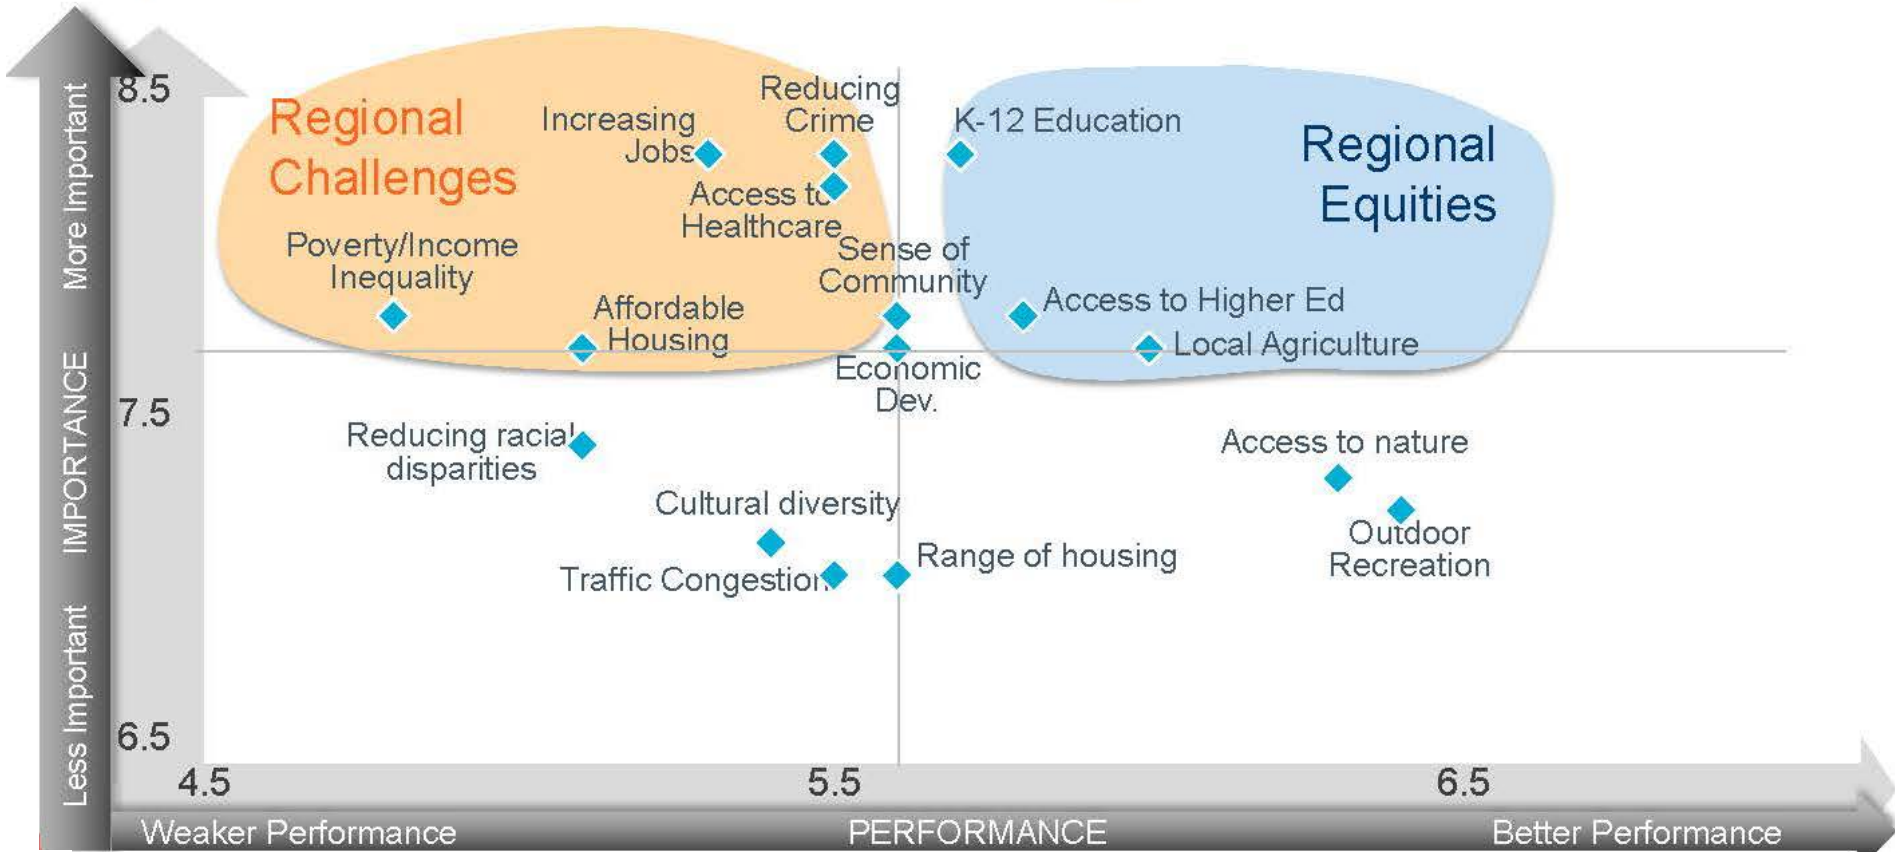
More Important
IMPORTANCE
Less Important

8.5
7.5
6.5

Regional Challenges

Regional Equities

Increasing Jobs
Reducing Crime
K-12 Education
Access to Healthcare
Poverty/Income Inequality
Sense of Community
Affordable Housing
Access to Higher Ed
Local Agriculture
Economic Dev.
Reducing racial disparities
Access to nature
Cultural diversity
Outdoor Recreation
Range of housing
Traffic Congestion

4.5
5.5
6.5

Weaker Performance
PERFORMANCE
Better Performance